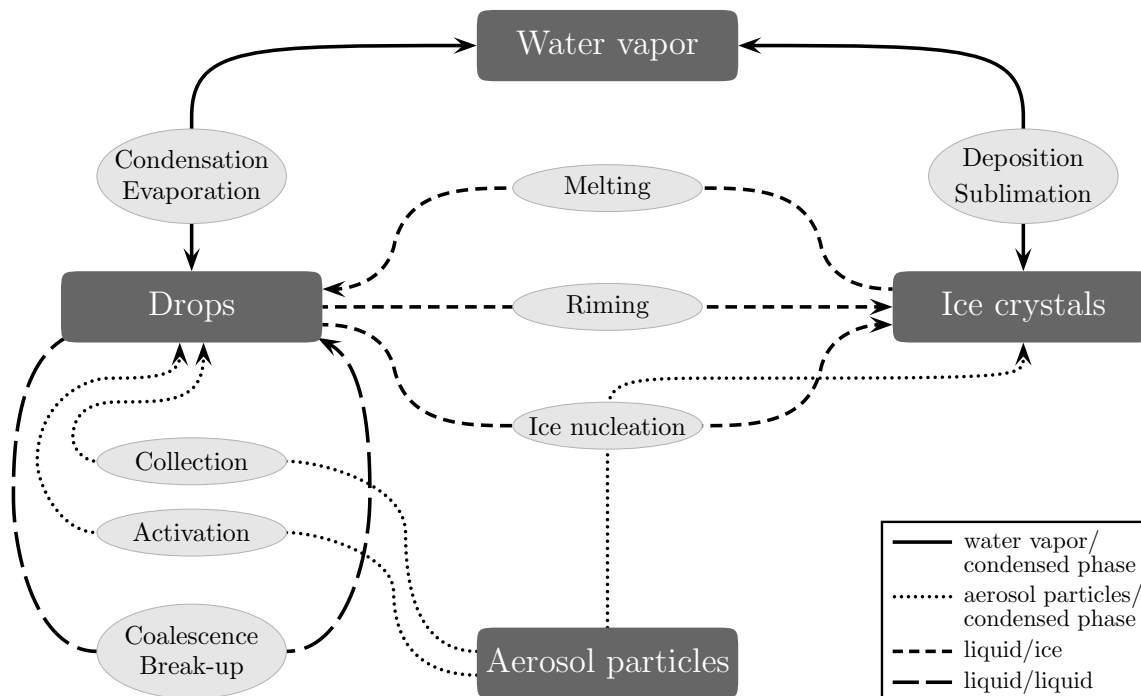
Water vapor

Condensation
Evaporation

Melting

Deposition
Sublimation

Drops

Riming

Ice crystals

Ice nucleation

Collection

Activation

Coalescence
Break-up

Aerosol particles

water vapor/
condensed phase
aerosol particles/
condensed phase
liquid/ice
liquid/liquid